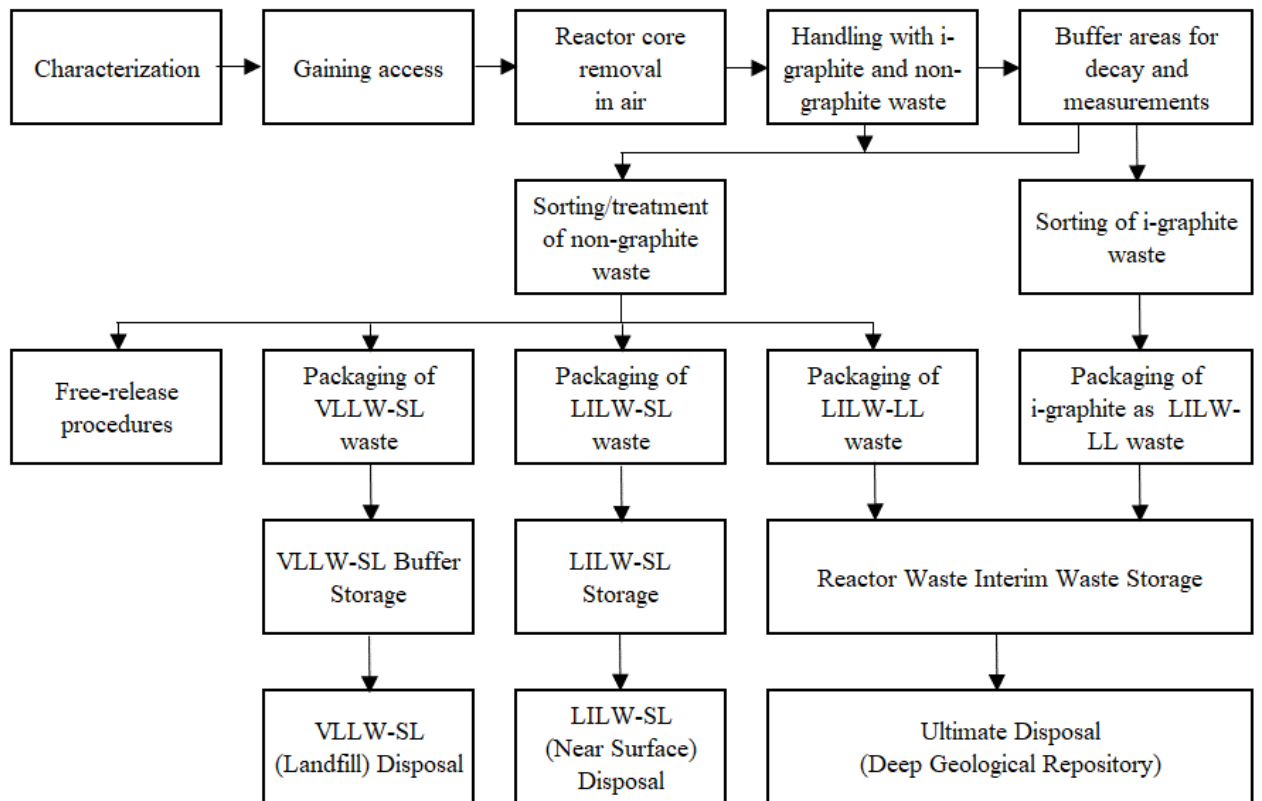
Characterization

Gaining access

Reactor core removal in air

Handling with i-graphite and non-graphite waste

Buffer areas for decay and measurements

Sorting/treatment of non-graphite waste

Sorting of i-graphite waste

Free-release procedures

Packaging of VLLW-SL waste

Packaging of LILW-SL waste

Packaging of LILW-LL waste

Packaging of i-graphite as LILW-LL waste

VLLW-SL Buffer Storage

LILW-SL Storage

Reactor Waste Interim Waste Storage

VLLW-SL (Landfill) Disposal

LILW-SL (Near Surface) Disposal

Ultimate Disposal (Deep Geological Repository)